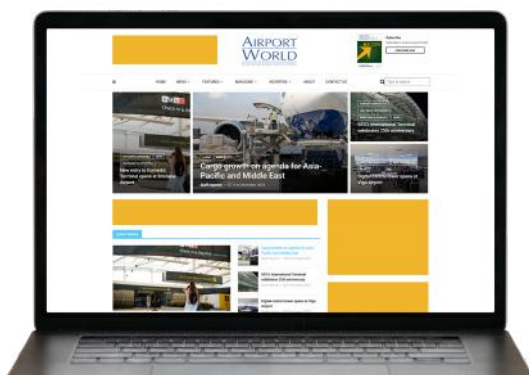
AIRPORT WORLD

HOME NEWS FEATURES MAGAZINE ADVERTISE ABOUT CONTACT US

Subscribe

New entry to Domestic Terminal opens at Brisbane Airport

Cargo growth on agenda for Asia-Pacific and Middle East

SFO's International Terminal celebrates 25th anniversary

Digital control tower opens at Vigo airport

Latest News

Cargo growth on agenda for Asia-Pacific and Middle East

SFO's International Terminal celebrates 25th anniversary

Digital control tower opens at Vigo airport